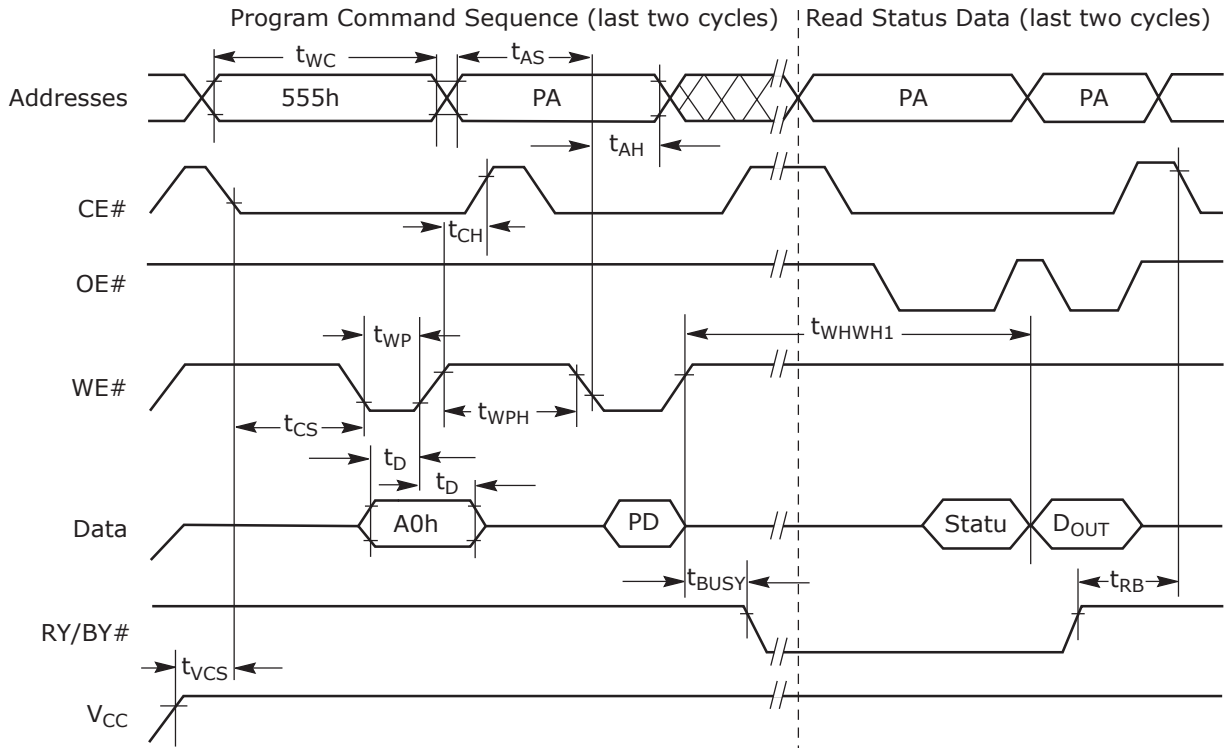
Program Command Sequence (last two cycles)

Read Status Data (last two cycles)

$t_{WC}$

$t_{AS}$

Addresses

555h

PA

PA

PA

$t_{AH}$

CE#

$t_{CH}$

OE#

$t_{WP}$

$t_{WHWH1}$

WE#

$t_{CS}$

$t_{WPH}$

$t_D$

$t_D$

Data

A0h

PD

Statu

$D_{OUT}$

$t_{BUSY}$

$t_{RB}$

RY/BY#

$t_{VCS}$

$V_{CC}$